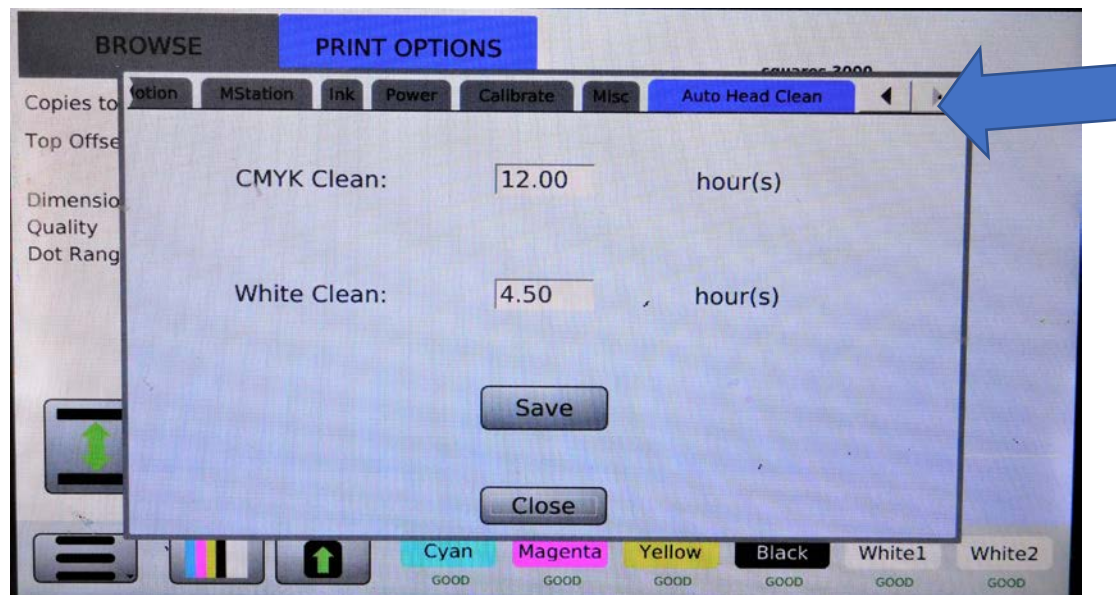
BROWSE
PRINT OPTIONS
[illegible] 3000
Copies to
Top Offse
Dimensio
Quality
Dot Rang

Motion
MStation
Ink
Power
Calibrate
Misc
Auto Head Clean

CMYK Clean: 12.00 hour(s)

White Clean: 4.50 hour(s)

Save

Close

Cyan GOOD
Magenta GOOD
Yellow GOOD
Black GOOD
White1 GOOD
White2 GOOD